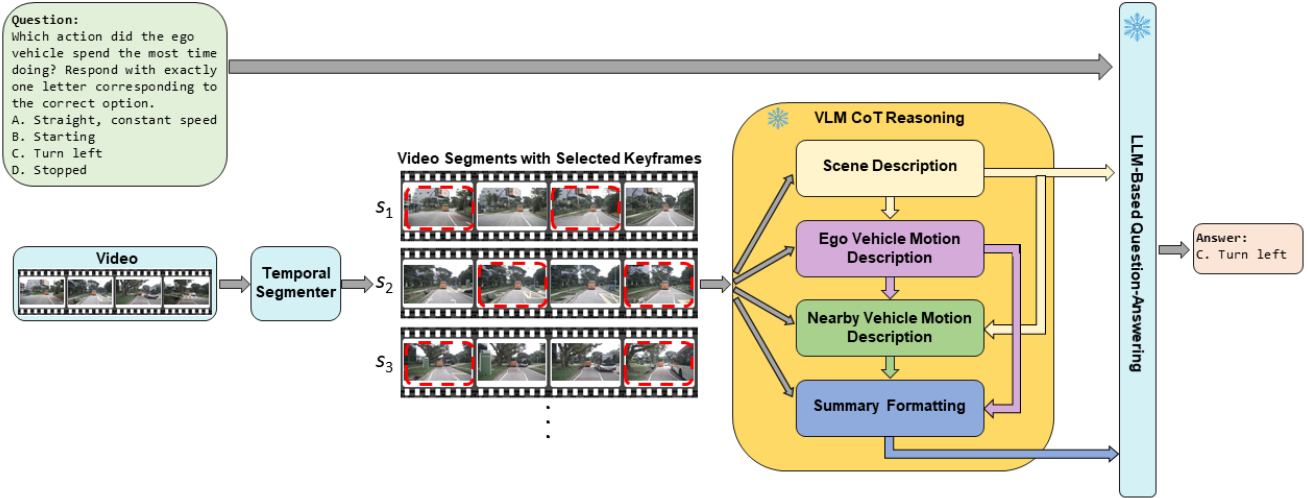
Question:
Which action did the ego vehicle spend the most time doing? Respond with exactly one letter corresponding to the correct option.
A. Straight, constant speed
B. Starting
C. Turn left
D. Stopped

Video

Temporal Segmenter

Video Segments with Selected Keyframes

$s_1$

$s_2$

$s_3$

VLM CoT Reasoning

Scene Description

Ego Vehicle Motion Description

Nearby Vehicle Motion Description

Summary Formatting

LLM-Based Question-Answering

Answer:
C. Turn left